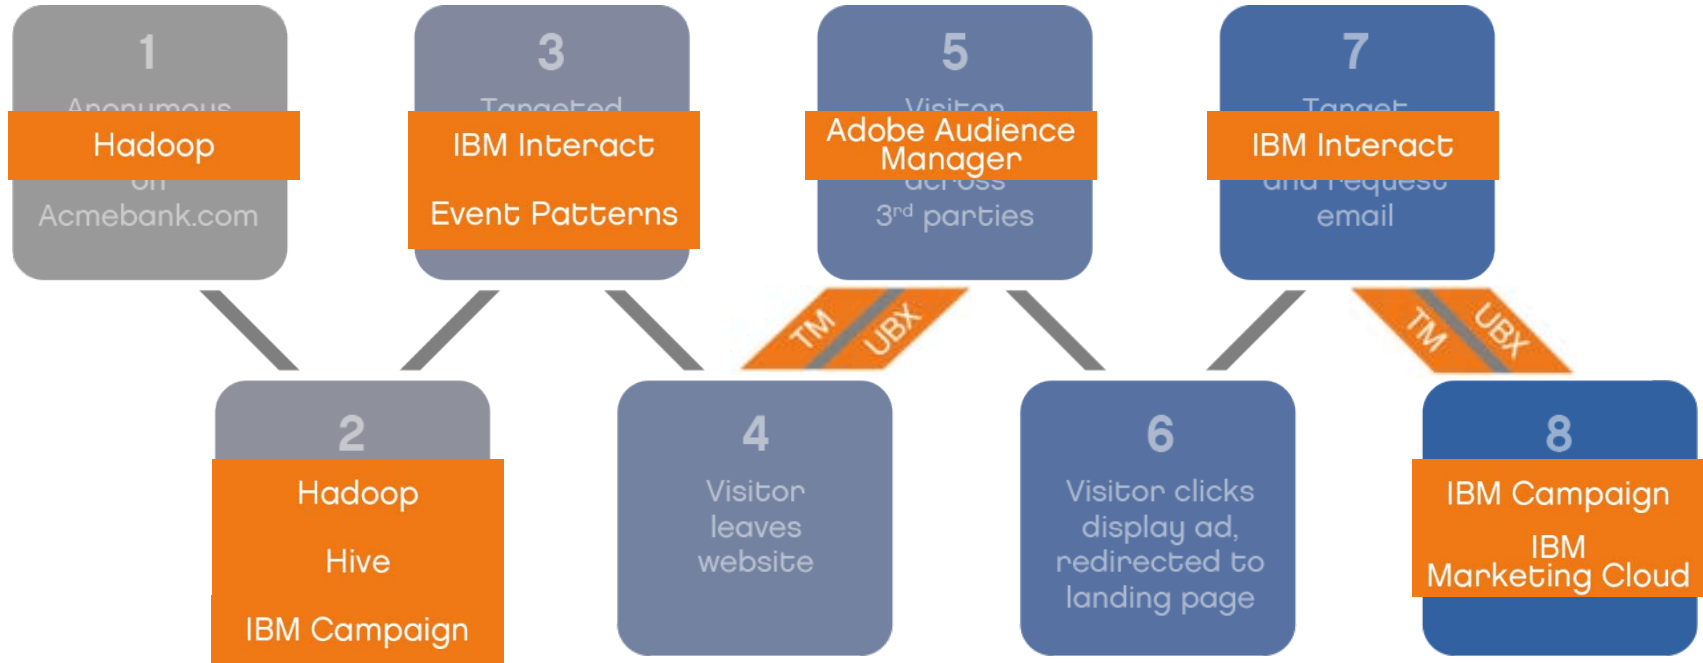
1

Hadoop

Acmebank.com

3

IBM Interact

Event Patterns

5

Adobe Audience Manager

3rd parties

7

IBM Interact

email

TM UBX

TM UBX

2

Hadoop

Hive

IBM Campaign

4

Visitor leaves website

6

Visitor clicks display ad, redirected to landing page

8

IBM Campaign

IBM Marketing Cloud